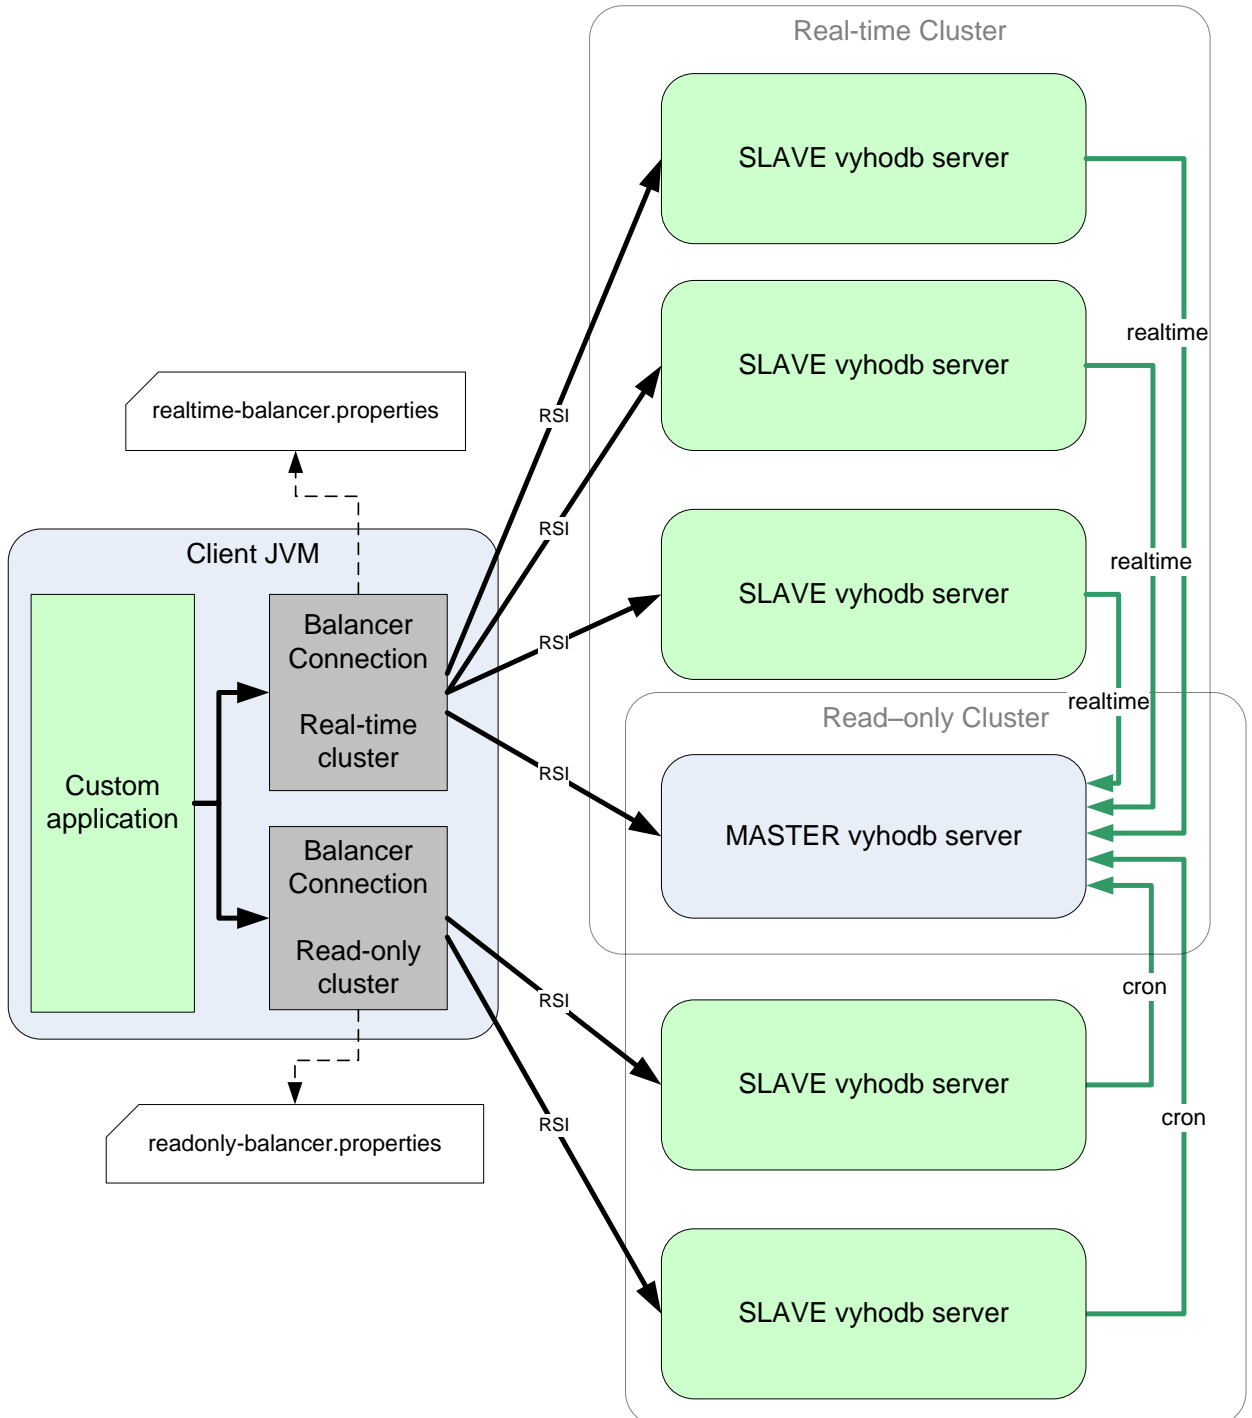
Real-time Cluster

SLAVE vyhodb server

SLAVE vyhodb server

SLAVE vyhodb server

realtime

realtime

realtime

realtime-balancer.properties

Client JVM

Custom application

Balancer Connection

Real-time cluster

Balancer Connection

Read-only cluster

RSI

RSI

RSI

RSI

RSI

RSI

Read–only Cluster

MASTER vyhodb server

cron

cron

SLAVE vyhodb server

SLAVE vyhodb server

readonly-balancer.properties